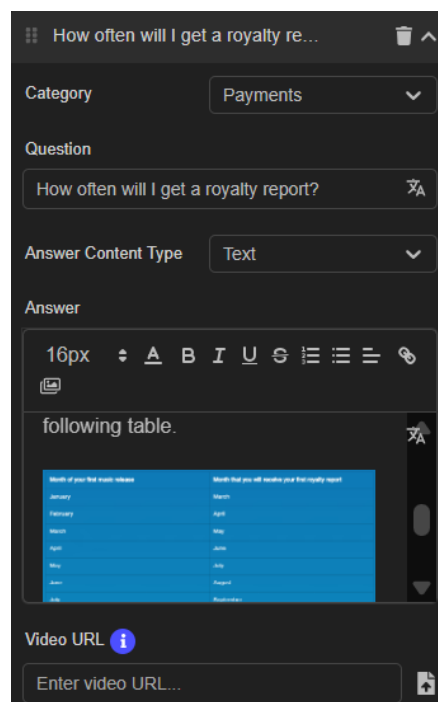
How often will I get a royalty re...

Category
Payments

Question
How often will I get a royalty report?

Answer Content Type
Text

Answer
16px
A B I U S

following table.

| Month of your first music release | Month that you will receive your first royalty report |
|---|---|
| January | March |
| February | April |
| March | May |
| April | June |
| May | July |
| June | August |
| July | September |

Video URL
Enter video URL...